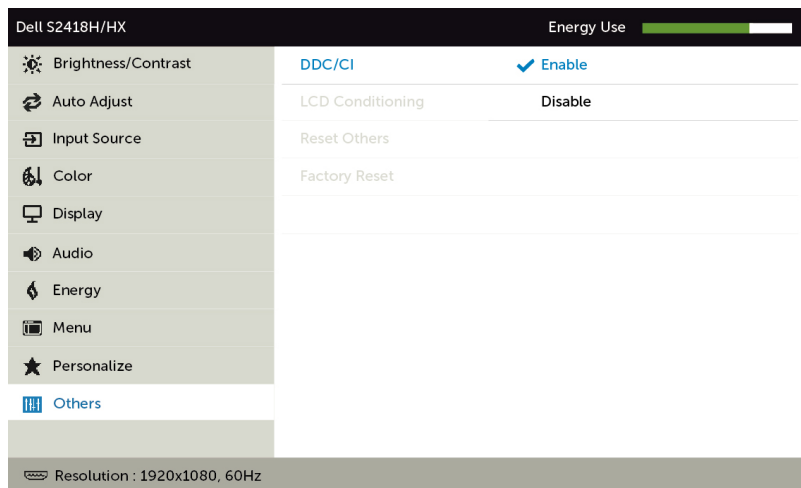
Dell S2418H/HX

Energy Use

Brightness/Contrast
Auto Adjust
Input Source
Color
Display
Audio
Energy
Menu
Personalize
Others

DDC/CI
LCD Conditioning
Reset Others
Factory Reset

Enable
Disable

Resolution : 1920x1080, 60Hz